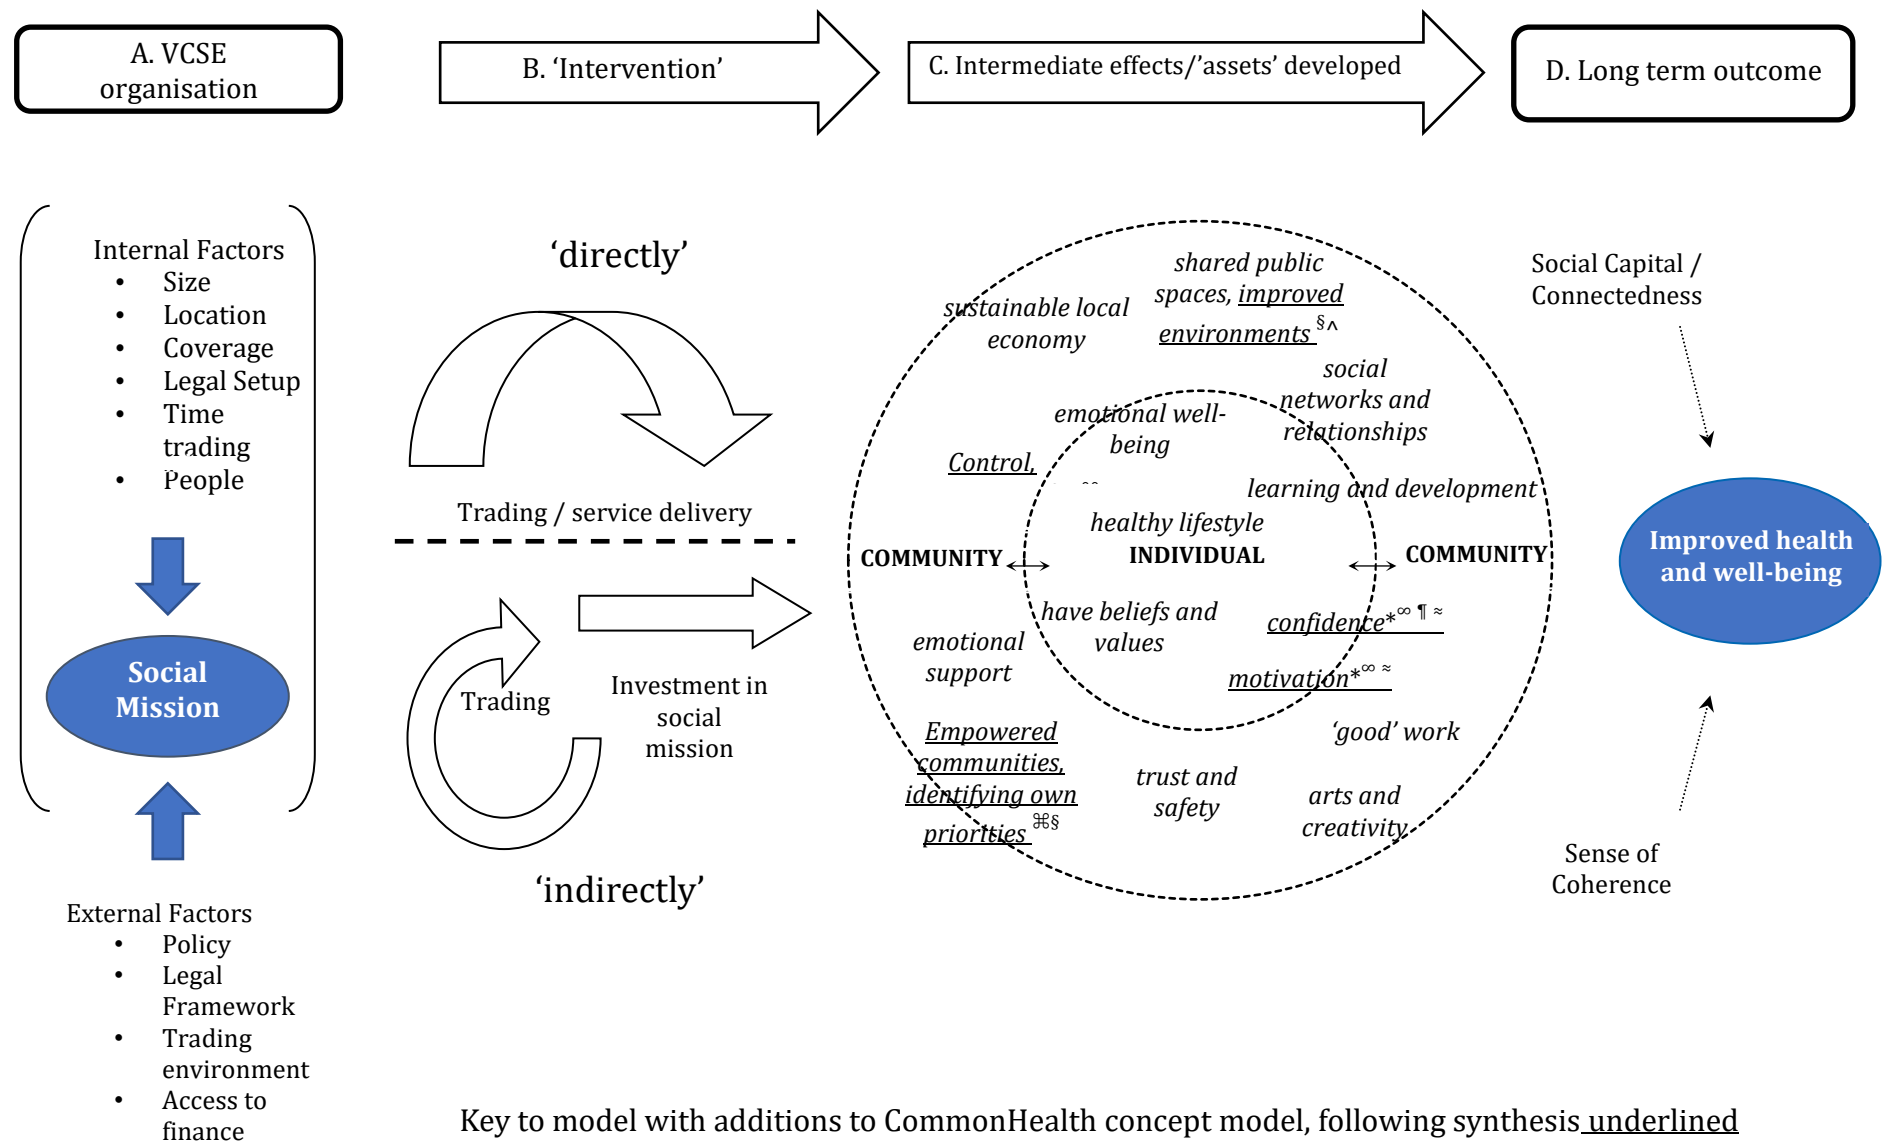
A. VCSE organisation

B. 'Intervention'

C. Intermediate effects/'assets' developed

D. Long term outcome

Internal Factors
- Size
- Location
- Coverage
- Legal Setup
- Time trading
- People

Social Mission

External Factors
- Policy
- Legal Framework
- Trading environment
- Access to finance

'directly'

Trading / service delivery

Trading

Investment in social mission

'indirectly'

shared public spaces, improved environments $^{§\wedge}$

sustainable local economy

social networks and relationships

emotional well-being

Control, $^{\infty}$

learning and development

healthy lifestyle

COMMUNITY ↔ INDIVIDUAL ↔ COMMUNITY

have beliefs and values

confidence$^{*\infty}$ ¶ ≈

emotional support

motivation$^{*\infty}$ ≈

Empowered communities, identifying own priorities ⌘§

'good' work

trust and safety

arts and creativity

Social Capital / Connectedness

Improved health and well-being

Sense of Coherence

Key to model with additions to CommonHealth concept model, following synthesis underlined